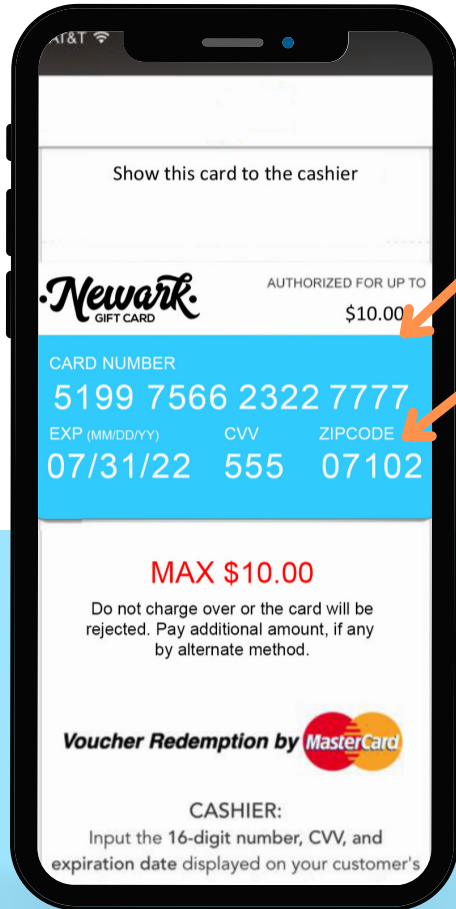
AT&T

Show this card to the cashier

Newark
GIFT CARD

AUTHORIZED FOR UP TO
$10.00

CARD NUMBER
5199 7566 2322 7777
EXP (MM/DD/YY)
07/31/22
CVV
555
ZIPCODE
07102

MAX $10.00

Do not charge over or the card will be rejected. Pay additional amount, if any by alternate method.

Voucher Redemption by MasterCard

CASHIER:
Input the 16-digit number, CVV, and expiration date displayed on your customer's